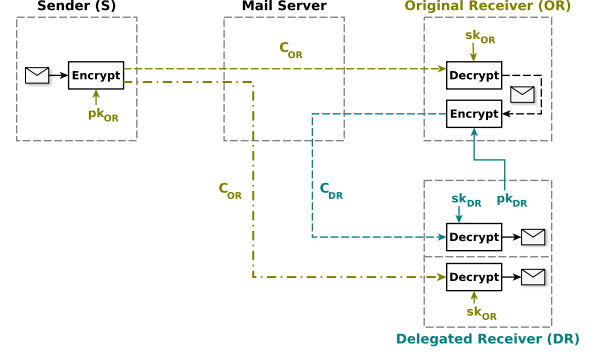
Sender (S)

Mail Server

Original Receiver (OR)

Encrypt

$pk_{OR}$

$C_{OR}$

$sk_{OR}$

Decrypt

Encrypt

$C_{OR}$

$C_{DR}$

$sk_{DR}$

$pk_{DR}$

Decrypt

Decrypt

$sk_{OR}$

Delegated Receiver (DR)